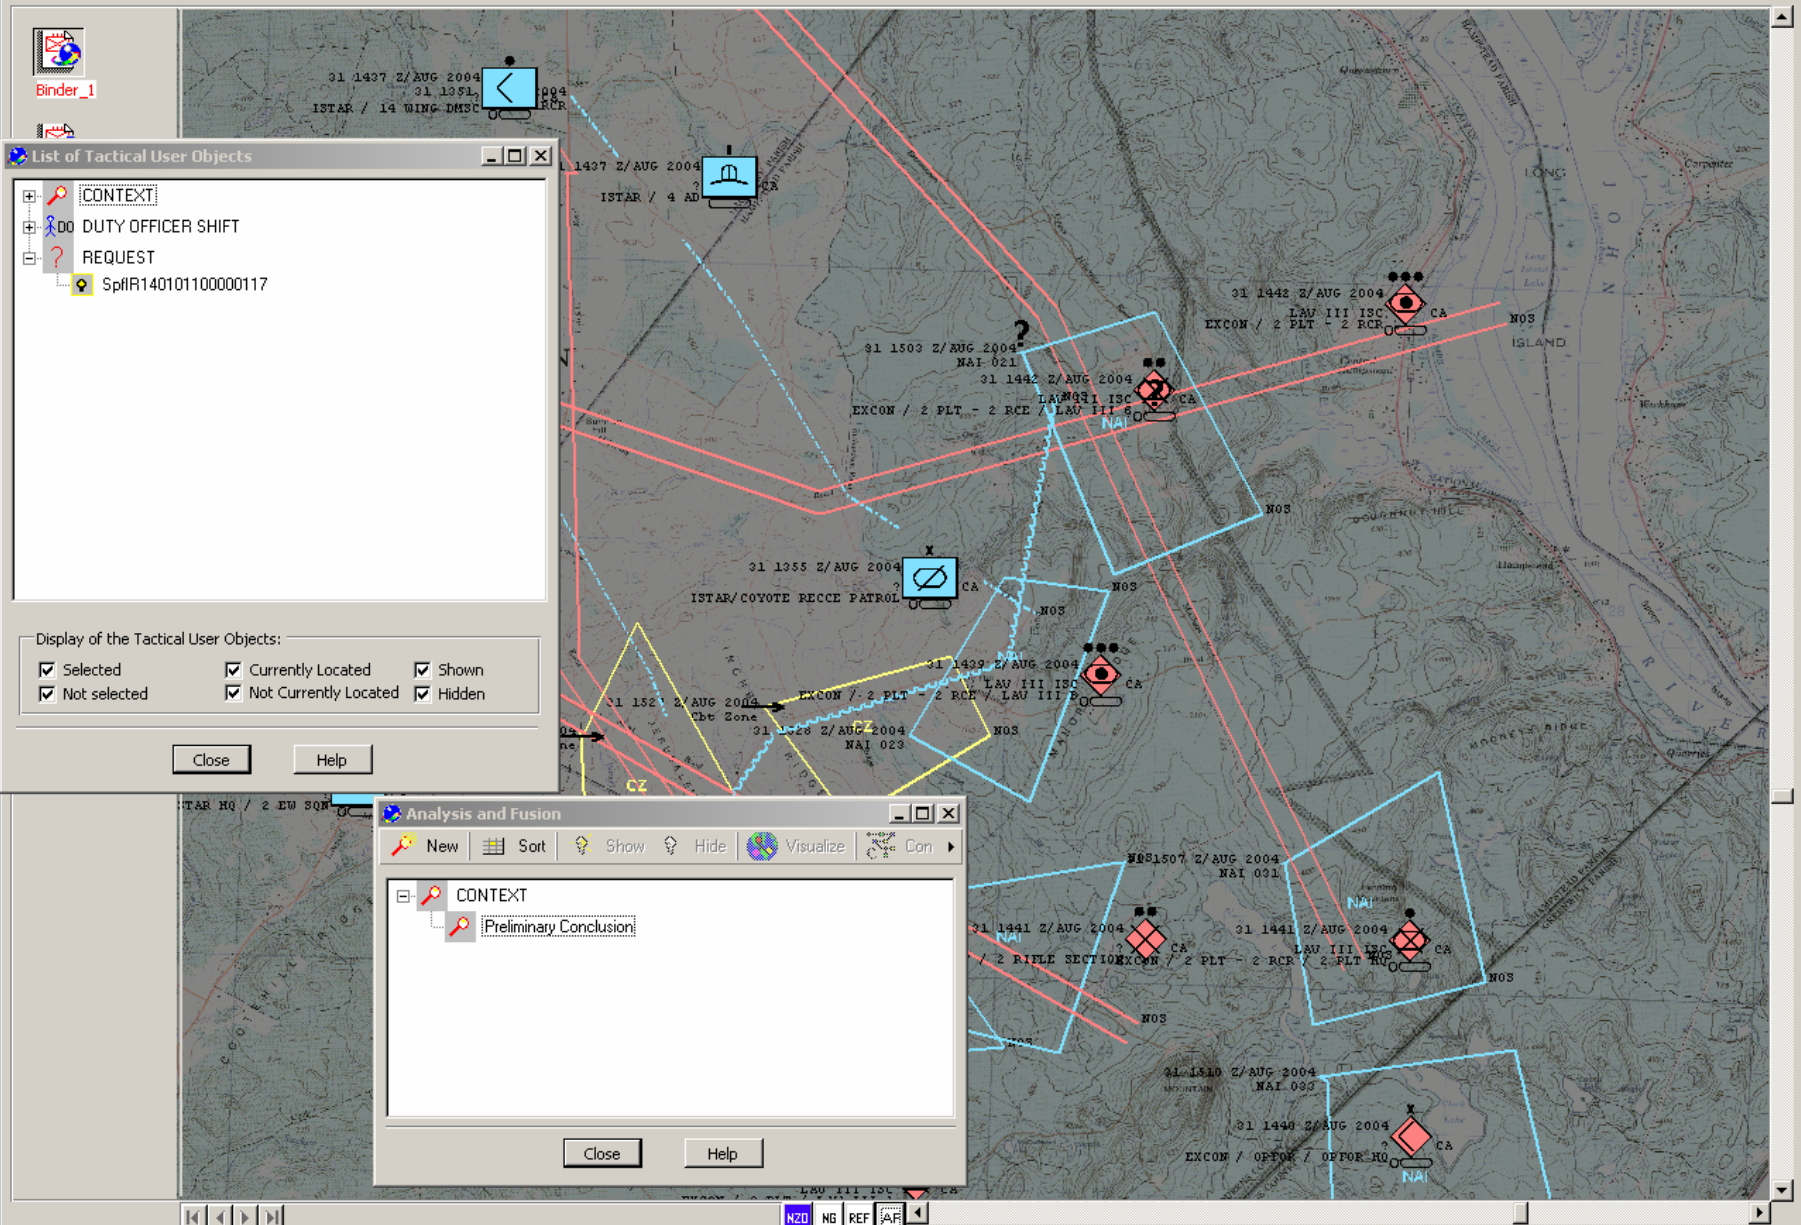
Binder_1

List of Tactical User Objects

CONTEXT
DO DUTY OFFICER SHIFT
REQUEST
SpfIR140101100000117

Display of the Tactical User Objects:
Selected
Not selected
Currently Located
Not Currently Located
Shown
Hidden

Close
Help

31 1437 Z/AUG 2004
31 1351
ISTAR / 14 WING DMSC
1437 Z/AUG 2004
ISTAR / 4 AD
31 1442 Z/AUG 2004
LAV III ISC
EXCON / 2 PLT - 2 RCR
CA
NOS
ISLAND
LONG
31 1503 Z/AUG 2004
NAI 021
31 1442 Z/AUG 2004
LAV III ISC
EXCON / 2 PLT - 2 RCR / LAV III
CA
NAI
NOS
31 1355 Z/AUG 2004
ISTAR/COYOTE RECCE PATROL
CA
NOS
NOS
31 1439 Z/AUG 2004
LAV III ISC
EXCON / 2 PLT - 2 RCR / LAV III
CA
31 152 Z/AUG 2004
Cbt Zone
31 1528 Z/AUG 2004
NAI 023
CZ
CZ
NOS
TAR HQ / 2 EW SQN

Analysis and Fusion
New
Sort
Show
Hide
Visualize
Con
CONTEXT
Preliminary Conclusion
Close
Help

NOS 1507 Z/AUG 2004
NAI 031
31 1441 Z/AUG 2004
NAI
2 RIFLE SECTION
EXCON / 2 PLT
CA
31 1441 Z/AUG 2004
LAV III ISC
EXCON / 2 PLT - 2 RCR
NAI
CA
NOS
NOS
31 1510 Z/AUG 2004
NAI 033
31 1440 Z/AUG 2004
EXCON / OPFOR / OPFOR HQ
CA
NAI
NZD
NG
REF
AF